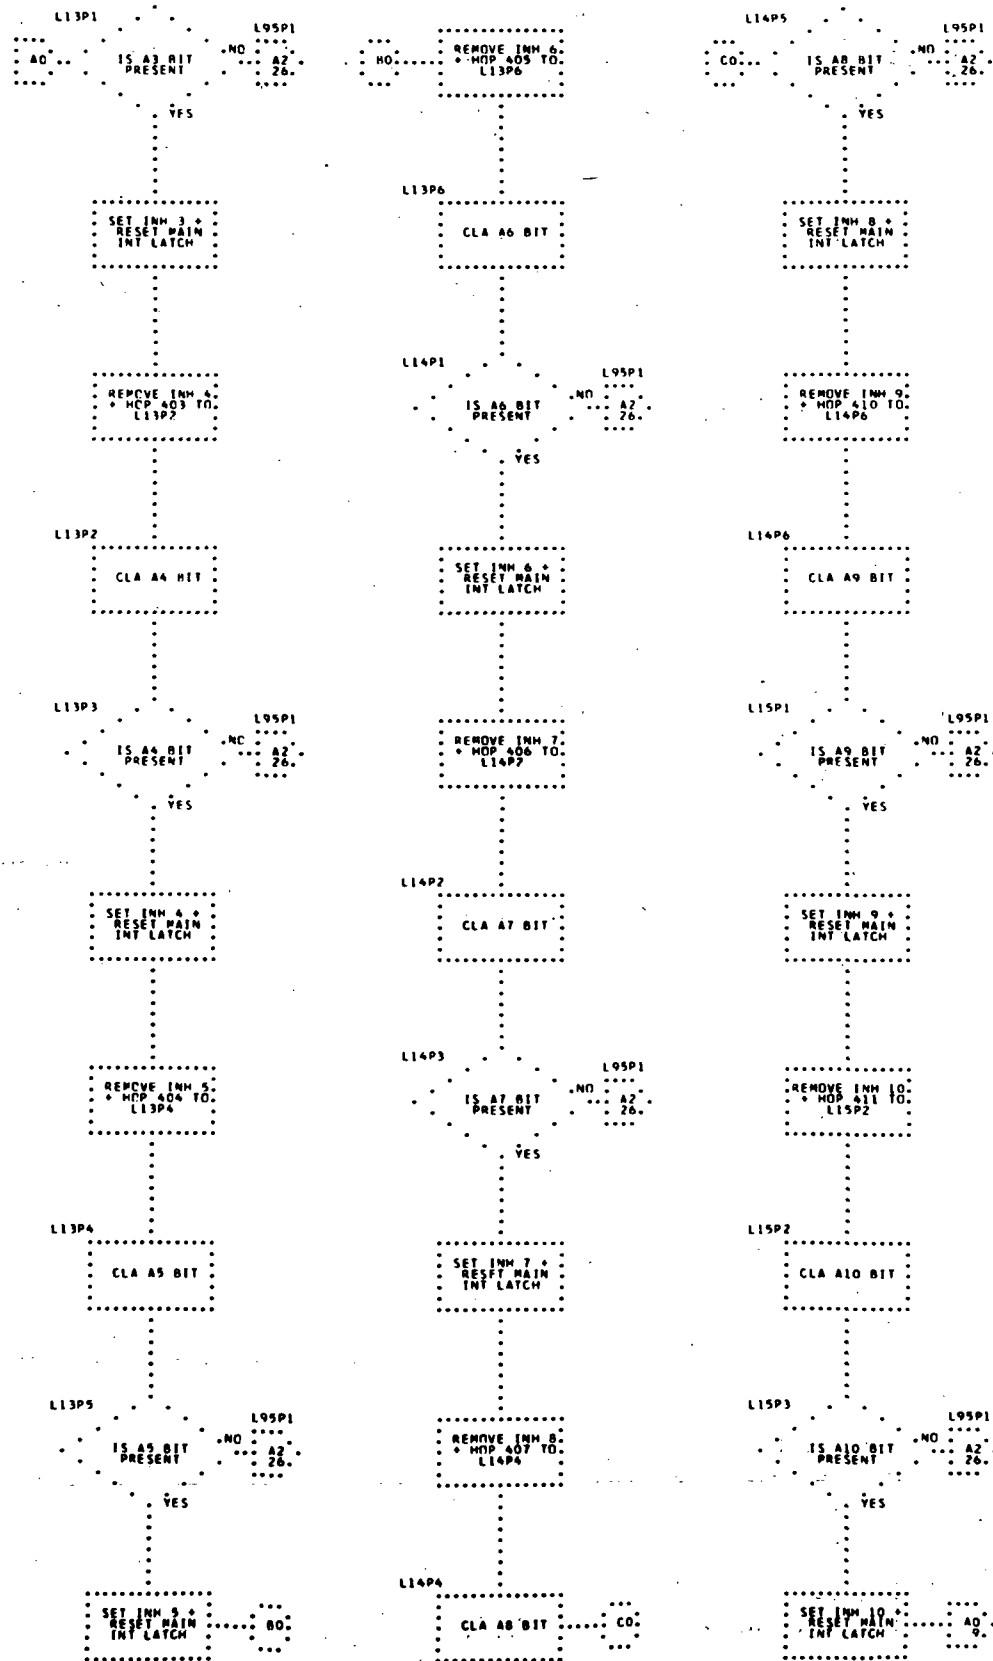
L13P1
A0
IS A3 BIT PRESENT
NO
L95P1
A2 26.
YES

SET INH 3 + RESET MAIN INT LATCH

REMOVE INH 4 + HOP 403 TO L13P2

L13P2
CLA A4 BIT

L13P3
IS A4 BIT PRESENT
NO
L95P1
A2 26.
YES

SET INH 4 + RESET MAIN INT LATCH

REMCVE INH 5 + HOP 404 TO L13P4

L13P4
CLA A5 BIT

L13P5
IS A5 BIT PRESENT
NO
L95P1
A2 26.
YES

SET INH 5 + RESET MAIN INT LATCH
B0

B0
REMOVE INH 6 + HOP 405 TO L13P6

L13P6
CLA A6 BIT

L14P1
IS A6 BIT PRESENT
NO
L95P1
A2 26.
YES

SET INH 6 + RESET MAIN INT LATCH

REMOVE INH 7 + HOP 406 TO L14P2

L14P2
CLA A7 BIT

L14P3
IS A7 BIT PRESENT
NO
L95P1
A2 26.
YES

SET INH 7 + RESFT MAIN INT LATCH

REMOVE INH 8 + HOP 407 TO L14P4

L14P4
CLA A8 BIT
C0

L14P5
C0
IS A8 BIT PRESENT
NO
L95P1
A2 26.
YES

SET INH 8 + RESET MAIN INT LATCH

REMOVE INH 9 + HOP 410 TO L14P6

L14P6
CLA A9 BIT

L15P1
IS A9 BIT PRESENT
NO
L95P1
A2 26.
YES

SET INH 9 + RESET MAIN INT LATCH

REMOVE INH 10 + HOP 411 TO L15P2

L15P2
CLA A10 BIT

L15P3
IS A10 BIT PRESENT
NO
L95P1
A2 26.
YES

SET INH 10 + RESET MAIN INT LATCH
A0 9.